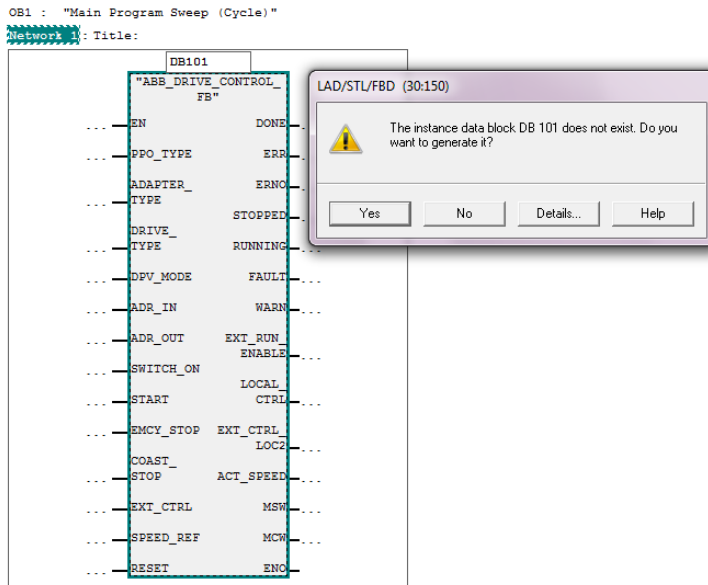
OB1 : "Main Program Sweep (Cycle)"

Network 1: Title:

DB101

"ABB_DRIVE_CONTROL_FB"

EN
PPO_TYPE
ADAPTER_TYPE
DRIVE_TYPE
DPV_MODE
ADR_IN
ADR_OUT
SWITCH_ON
START
EMCY_STOP
COAST_STOP
EXT_CTRL
SPEED_REF
RESET

DONE
ERR
ERNO
STOPPED
RUNNING
FAULT
WARN
EXT_RUN_ENABLE
LOCAL_CTRL
EXT_CTRL_LOC2
ACT_SPEED
MSW
MCW
ENO

LAD/STL/FBD (30:150)

The instance data block DB 101 does not exist. Do you want to generate it?

Yes
No
Details...
Help